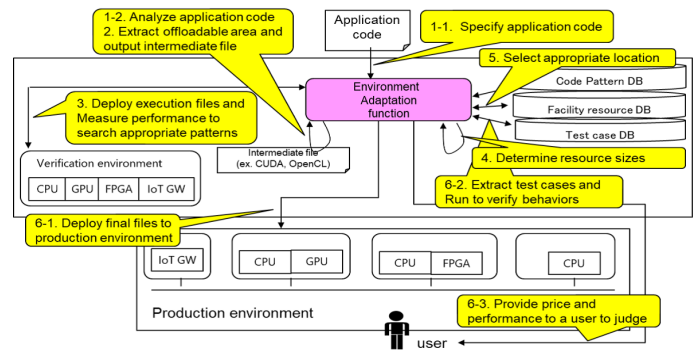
1-2. Analyze application code
2. Extract offloadable area and output intermediate file

Application code

1-1. Specify application code

5. Select appropriate location

Environment Adaptation function

Code Pattern DB

Facility resource DB

Test case DB

3. Deploy execution files and Measure performance to search appropriate patterns

Intermediate file (ex. CUDA, OpenCL)

4. Determine resource sizes

Verification environment

| CPU | GPU | FPGA | IoT GW |
|---|---|---|---|

6-2. Extract test cases and Run to verify behaviors

6-1. Deploy final files to production environment

IoT GW

CPU GPU

CPU FPGA

CPU

Production environment

6-3. Provide price and performance to a user to judge

user